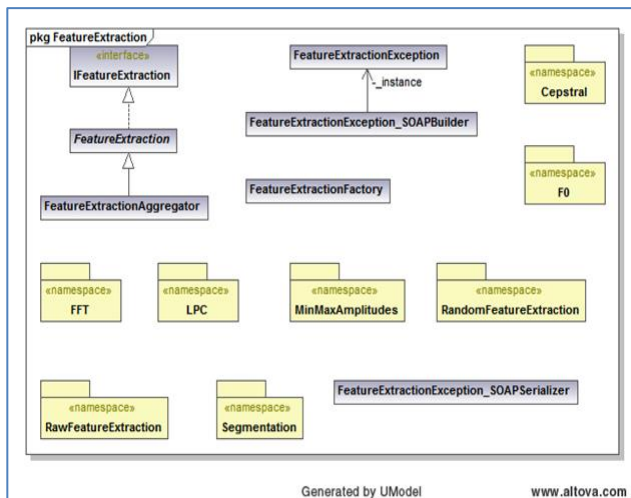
pkg FeatureExtraction

«interface»
IFeatureExtraction

FeatureExtractionException

-_instance

FeatureExtractionException_SOAPBuilder

«namespace»
Cepstral

FeatureExtraction

FeatureExtractionFactory

«namespace»
F0

FeatureExtractionAggregator

«namespace»
FFT

«namespace»
LPC

«namespace»
MinMaxAmplitudes

«namespace»
RandomFeatureExtraction

«namespace»
RawFeatureExtraction

«namespace»
Segmentation

FeatureExtractionException_SOAPSerializer

Generated by UModel

www.altova.com